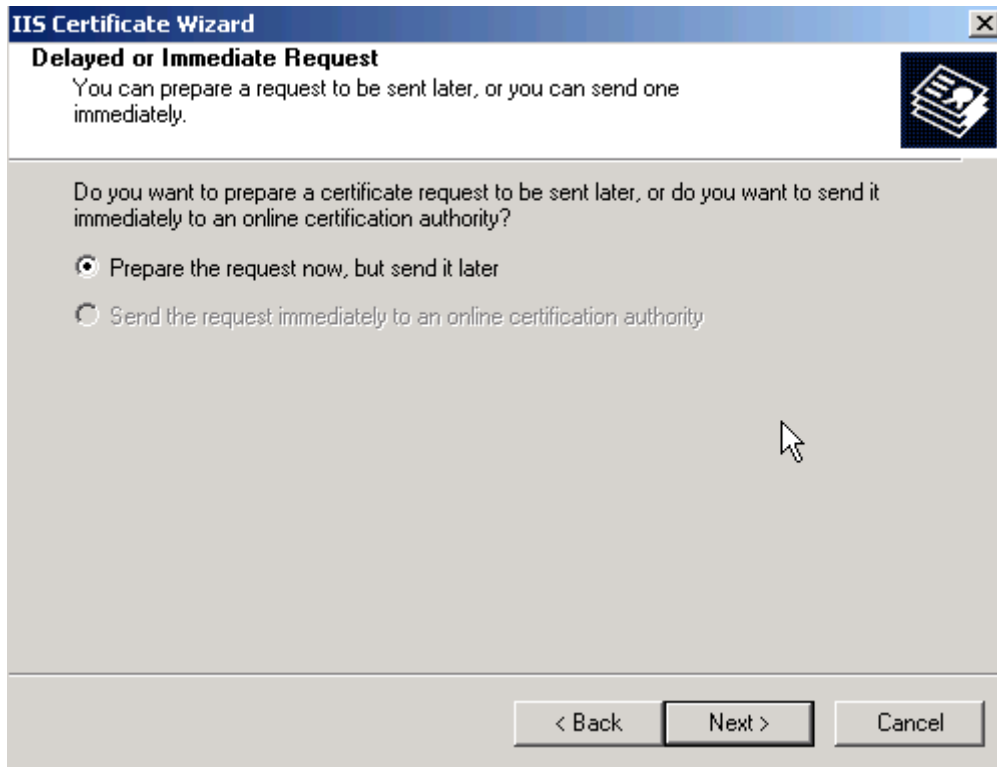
IIS Certificate Wizard

Delayed or Immediate Request

You can prepare a request to be sent later, or you can send one immediately.

Do you want to prepare a certificate request to be sent later, or do you want to send it immediately to an online certification authority?

Prepare the request now, but send it later

Send the request immediately to an online certification authority

< Back

Next >

Cancel